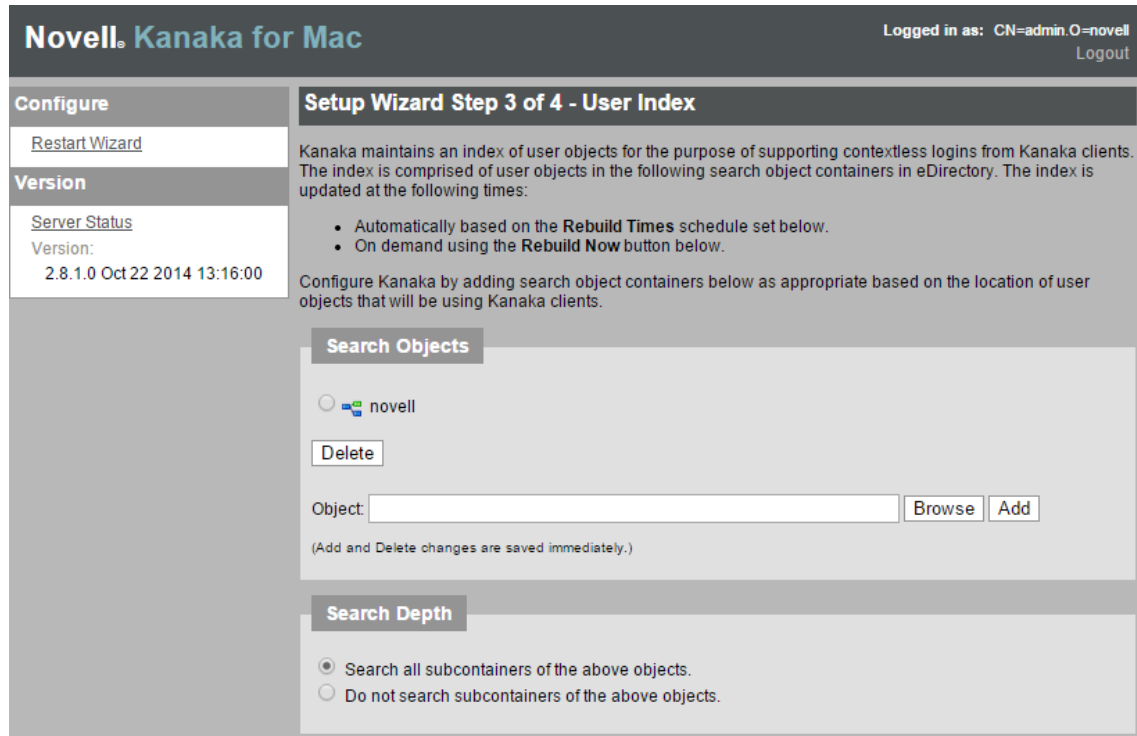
Novell. Kanaka for Mac

Logged in as: CN=admin.O=novell
Logout

Configure

Restart Wizard

Version

Server Status
Version:
2.8.1.0 Oct 22 2014 13:16:00

Setup Wizard Step 3 of 4 - User Index

Kanaka maintains an index of user objects for the purpose of supporting contextless logins from Kanaka clients. The index is comprised of user objects in the following search object containers in eDirectory. The index is updated at the following times:

- Automatically based on the **Rebuild Times** schedule set below.
- On demand using the **Rebuild Now** button below.

Configure Kanaka by adding search object containers below as appropriate based on the location of user objects that will be using Kanaka clients.

Search Objects

novell

Delete

Object: Browse Add

(Add and Delete changes are saved immediately.)

Search Depth

Search all subcontainers of the above objects.
Do not search subcontainers of the above objects.